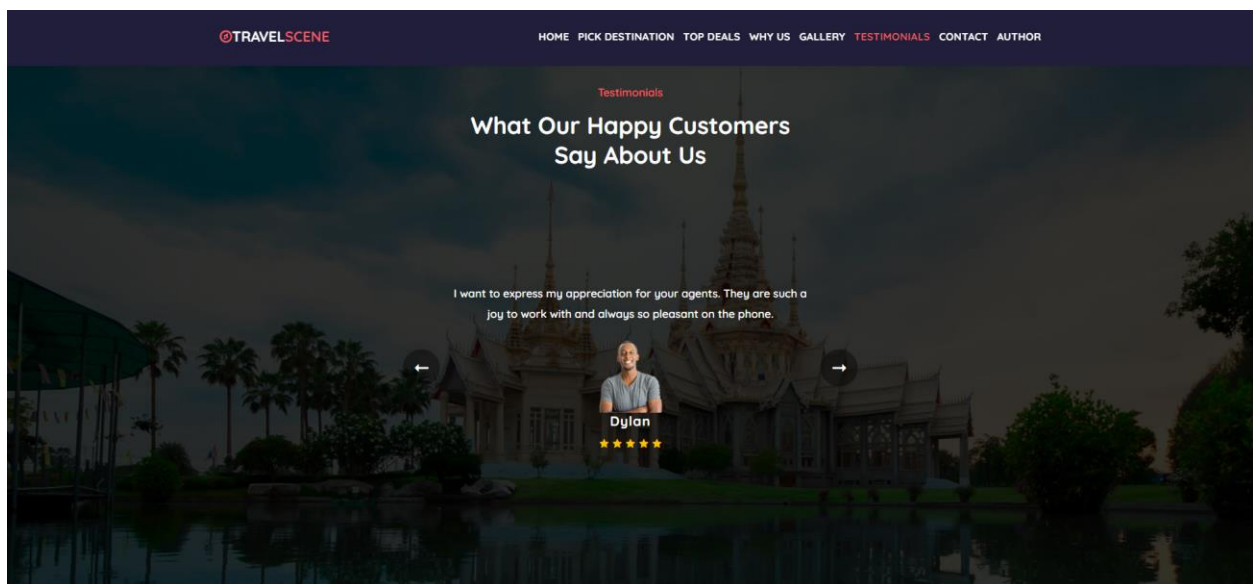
TRAVELSCENE

HOME PICK DESTINATION TOP DEALS WHY US GALLERY TESTIMONIALS CONTACT AUTHOR

Testimonials

What Our Happy Customers Say About Us

I want to express my appreciation for your agents. They are such a joy to work with and always so pleasant on the phone.

←

→

Dylan

★★★★★